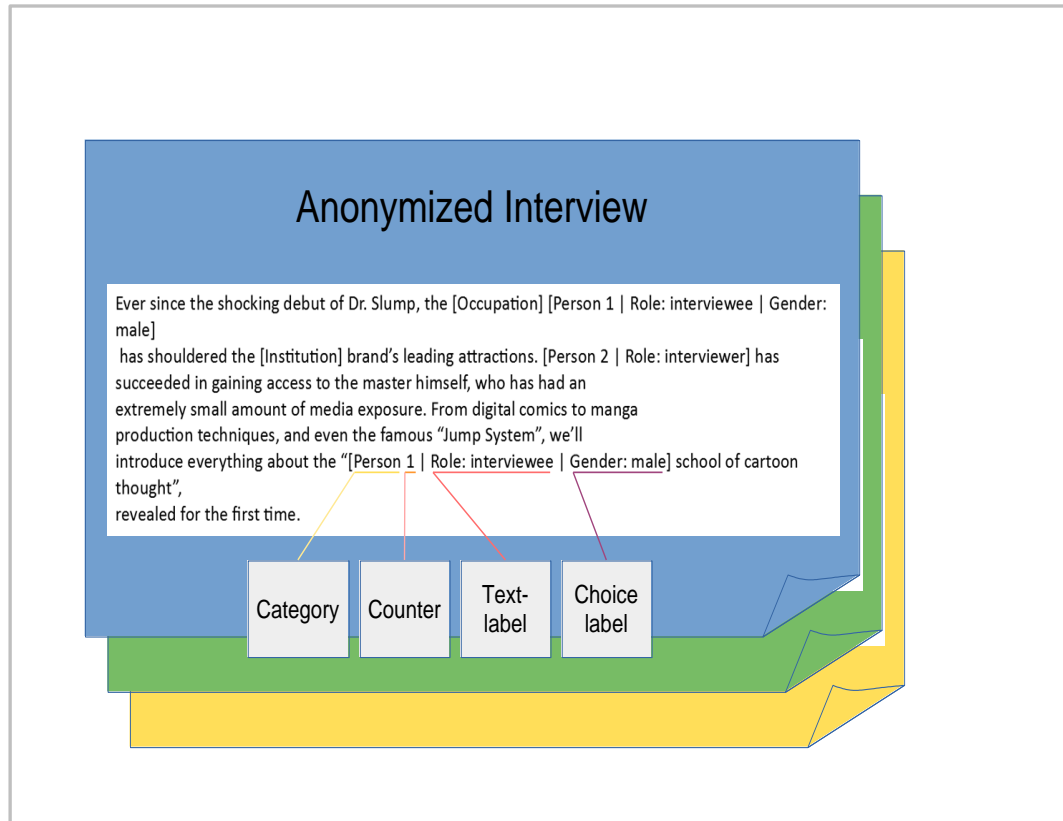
Anonymized Interview

Ever since the shocking debut of Dr. Slump, the [Occupation] [Person 1 | Role: interviewee | Gender: male]
has shouldered the [Institution] brand's leading attractions. [Person 2 | Role: interviewer] has succeeded in gaining access to the master himself, who has had an extremely small amount of media exposure. From digital comics to manga production techniques, and even the famous "Jump System", we'll introduce everything about the "[Person 1 | Role: interviewee | Gender: male] school of cartoon thought",
revealed for the first time.

Category

Counter

Text-label

Choice label